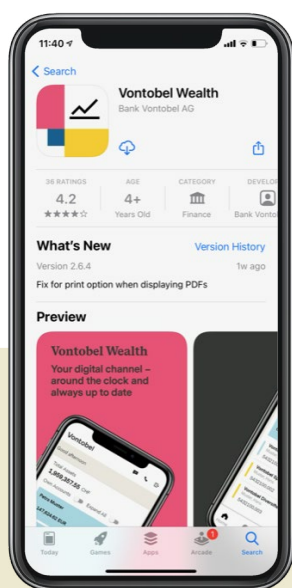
11:40

Search

Vontobel Wealth
Bank Vontobel AG

36 RATINGS
4.2
★★★★☆

AGE
4+
Years Old

CATEGORY
Finance

DEVELO
Bank Vonto

What's New
Version History
Version 2.6.4
1w ago
Fix for print option when displaying PDFs

Preview

Vontobel Wealth
Your digital channel – around the clock and always up to date

Vontobel
2,869,357.55

Today
Games
Apps
Arcade
1
Search